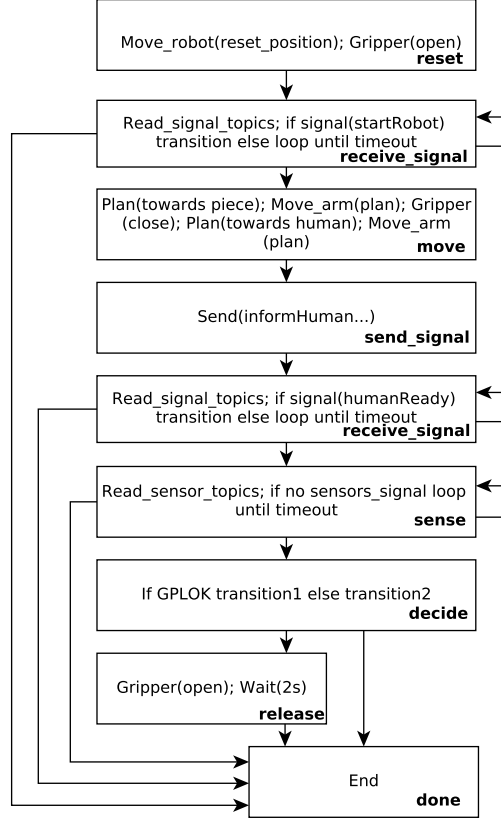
Move_robot(reset_position); Gripper(open)
reset

Read_signal_topics; if signal(startRobot) transition else loop until timeout
receive_signal

Plan(towards piece); Move_arm(plan); Gripper (close); Plan(towards human); Move_arm (plan)
move

Send(informHuman...)
send_signal

Read_signal_topics; if signal(humanReady) transition else loop until timeout
receive_signal

Read_sensor_topics; if no sensors_signal loop until timeout
sense

If GPLOK transition1 else transition2
decide

Gripper(open); Wait(2s)
release

End
done